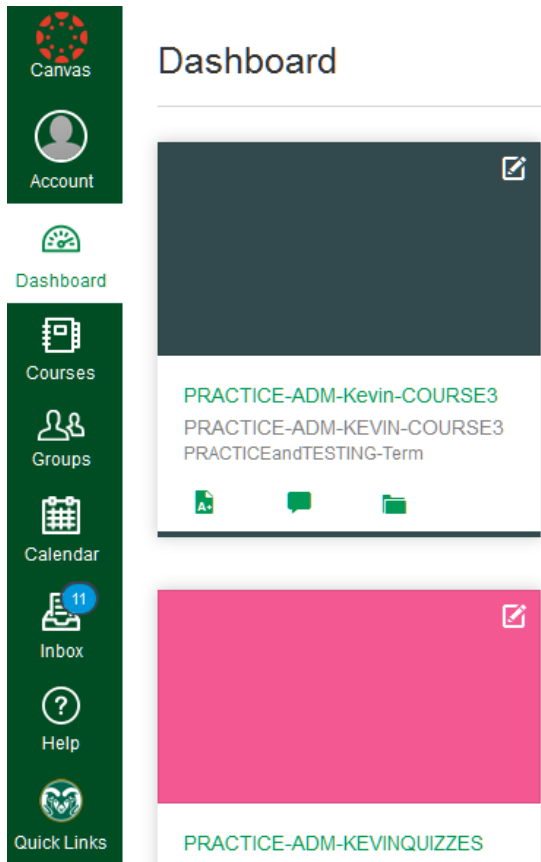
Canvas

Account

Dashboard

Courses

Groups

Calendar

11

Inbox

Help

Quick Links

Dashboard

PRACTICE-ADM-Kevin-COURSE3
PRACTICE-ADM-KEVIN-COURSE3
PRACTICEandTESTING-Term

PRACTICE-ADM-KEVINQUIZZES